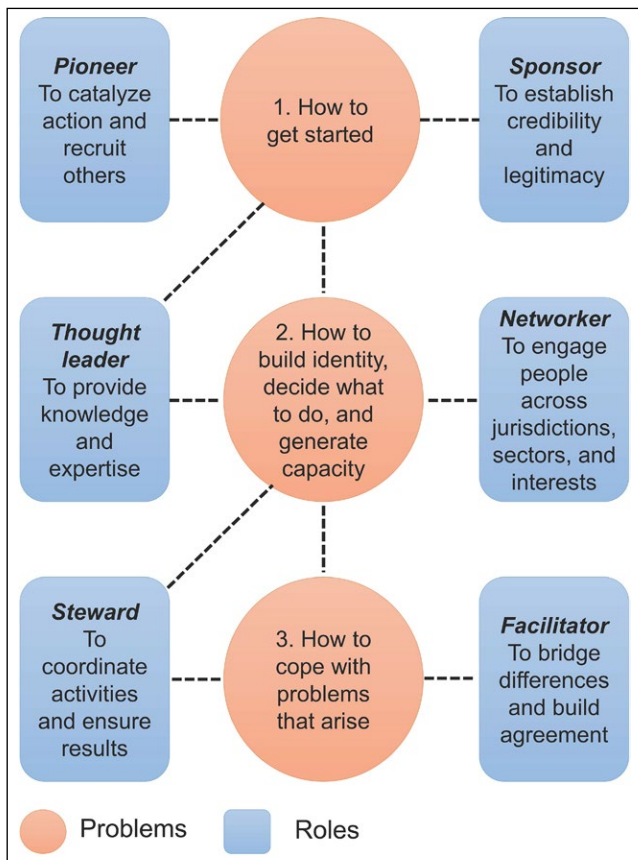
**Pioneer**
To catalyze action and recruit others

1. How to get started

**Sponsor**
To establish credibility and legitimacy

**Thought leader**
To provide knowledge and expertise

2. How to build identity, decide what to do, and generate capacity

**Networker**
To engage people across jurisdictions, sectors, and interests

**Steward**
To coordinate activities and ensure results

3. How to cope with problems that arise

**Facilitator**
To bridge differences and build agreement

Problems Roles